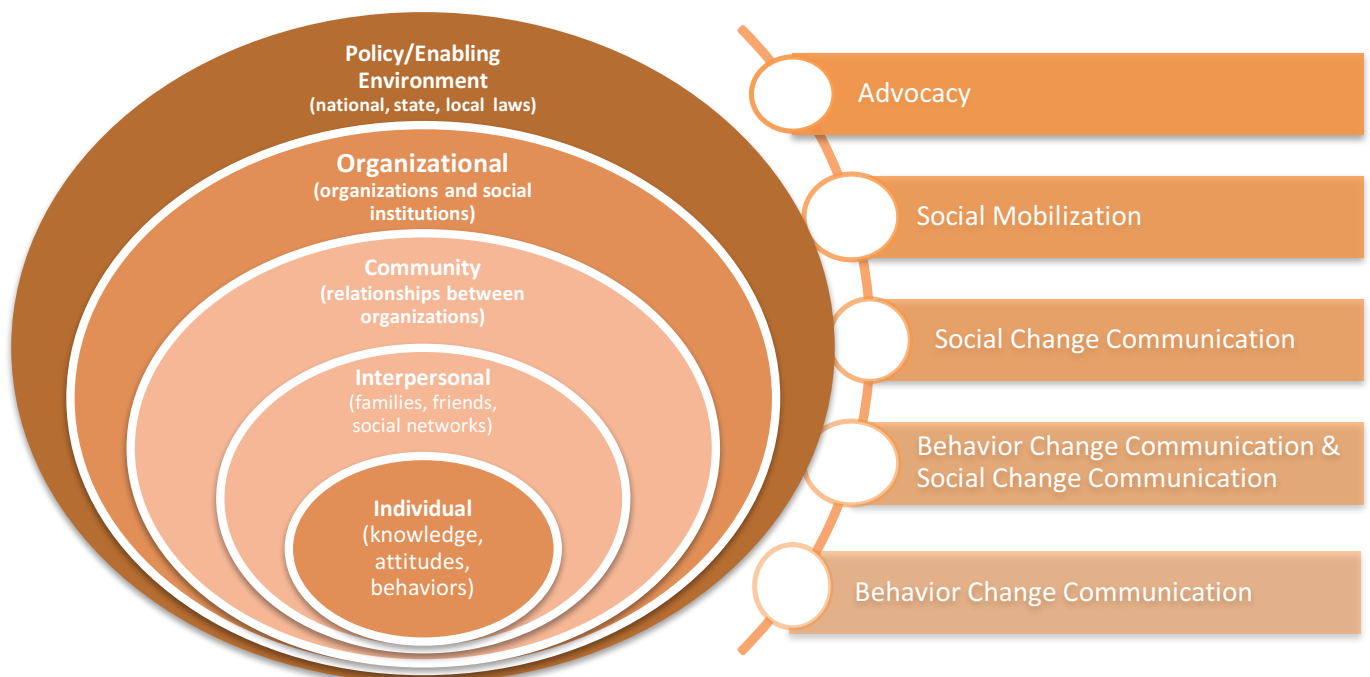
Policy/Enabling Environment
(national, state, local laws)

Organizational
(organizations and social institutions)

Community
(relationships between organizations)

Interpersonal
(families, friends, social networks)

Individual
(knowledge, attitudes, behaviors)

Advocacy

Social Mobilization

Social Change Communication

Behavior Change Communication & Social Change Communication

Behavior Change Communication